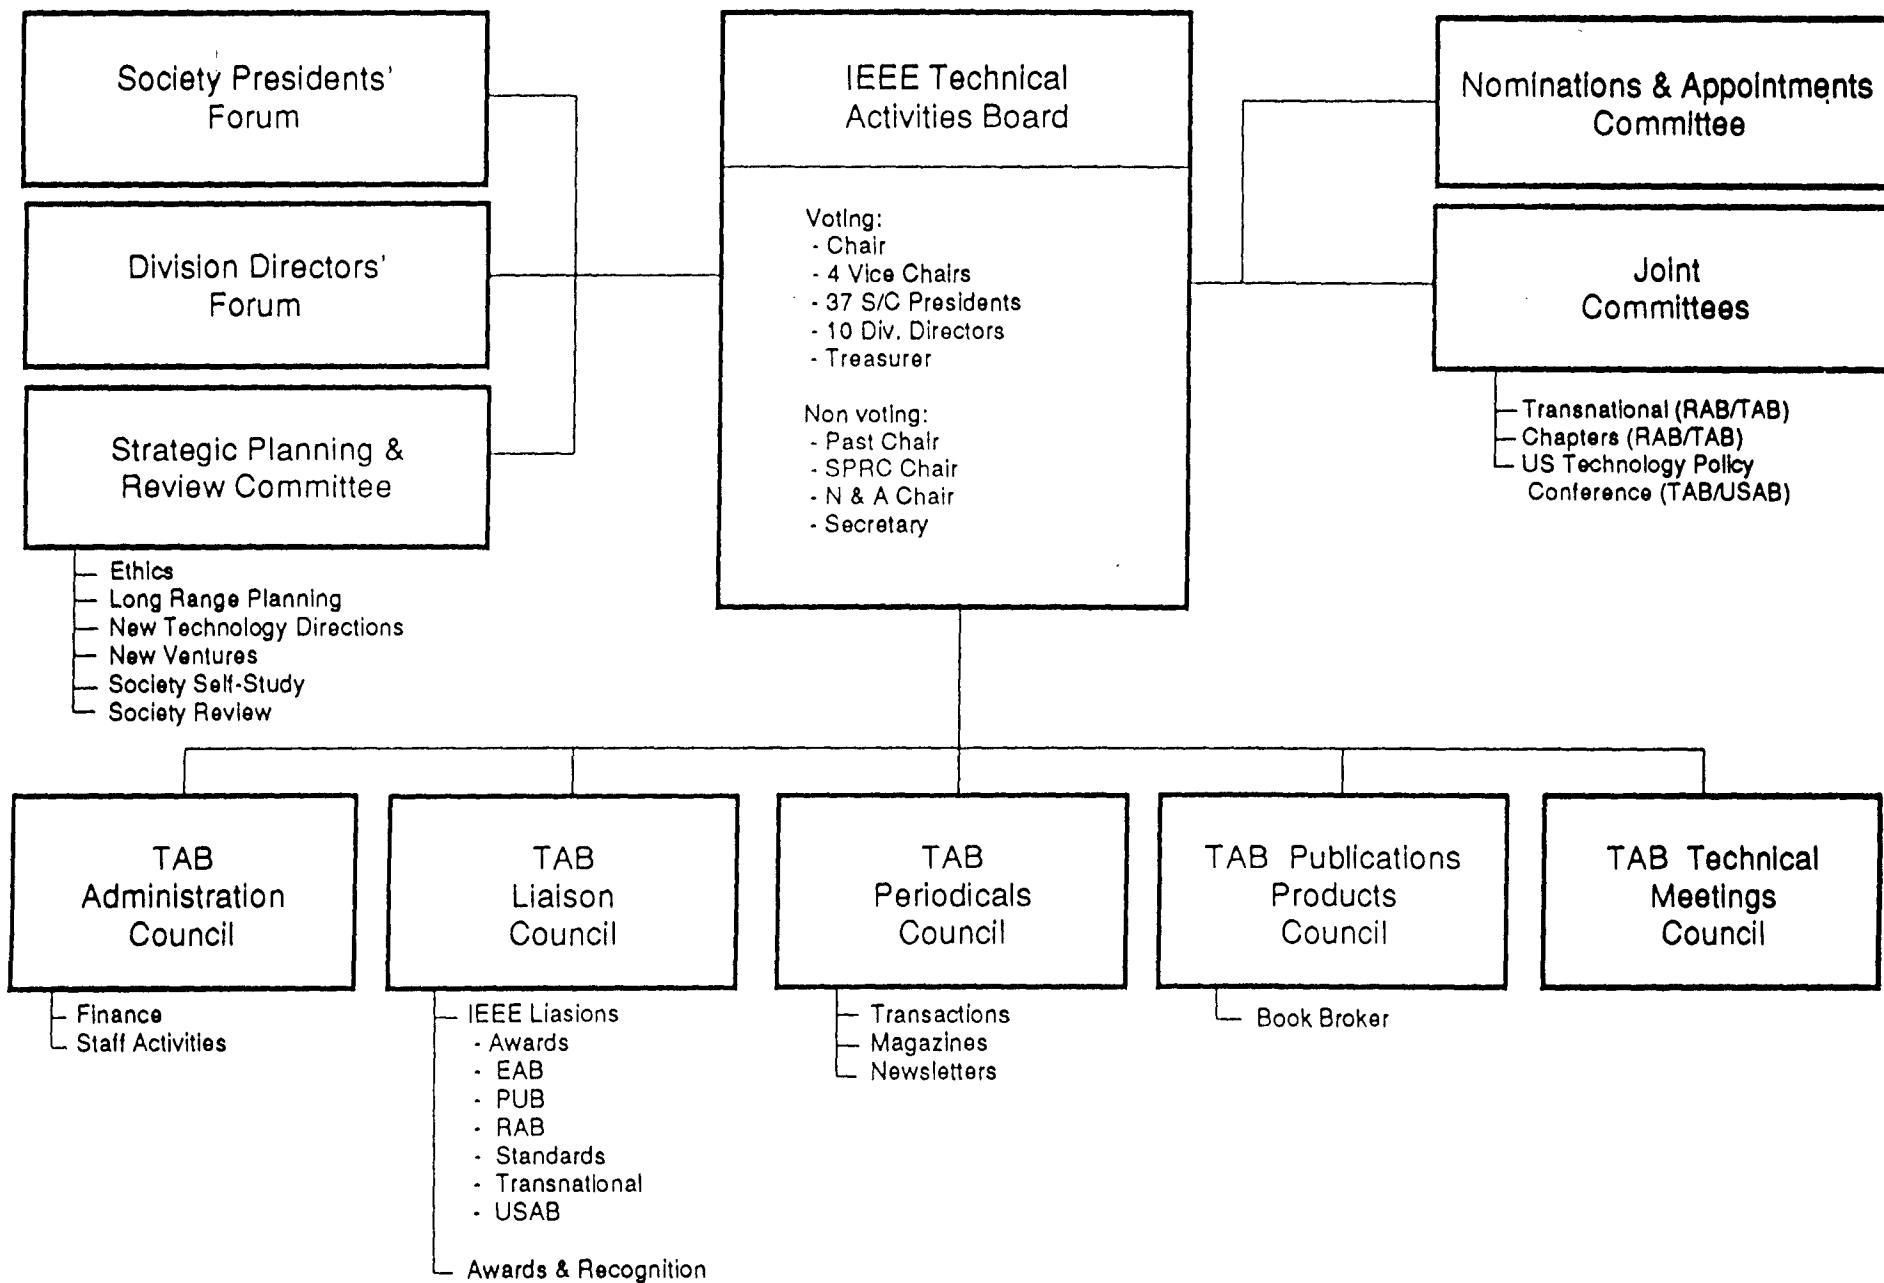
Society Presidents' Forum

Division Directors' Forum

Strategic Planning & Review Committee

- Ethics
- Long Range Planning
- New Technology Directions
- New Ventures
- Society Self-Study
- Society Review

IEEE Technical Activities Board

Voting:
- Chair
- 4 Vice Chairs
- 37 S/C Presidents
- 10 Div. Directors
- Treasurer

Non voting:
- Past Chair
- SPRC Chair
- N & A Chair
- Secretary

Nominations & Appointments Committee

Joint Committees

- Transnational (RAB/TAB)
- Chapters (RAB/TAB)
- US Technology Policy Conference (TAB/USAB)

TAB Administration Council

- Finance
- Staff Activities

TAB Liaison Council

- IEEE Liasions
- Awards
- EAB
- PUB
- RAB
- Standards
- Transnational
- USAB

- Awards & Recognition

TAB Periodicals Council

- Transactions
- Magazines
- Newsletters

TAB Publications Products Council

- Book Broker

TAB Technical Meetings Council